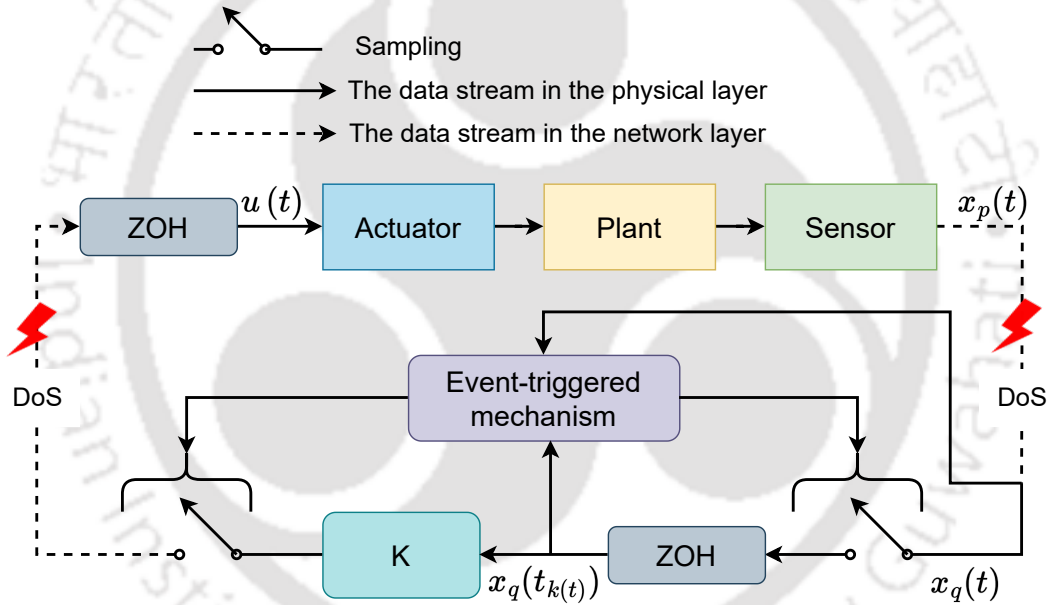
Sampling

The data stream in the physical layer

The data stream in the network layer

ZOH

$u(t)$

Actuator

Plant

Sensor

$x_p(t)$

DoS

Event-triggered mechanism

DoS

K

ZOH

$x_q(t_{k(t)})$

$x_q(t)$